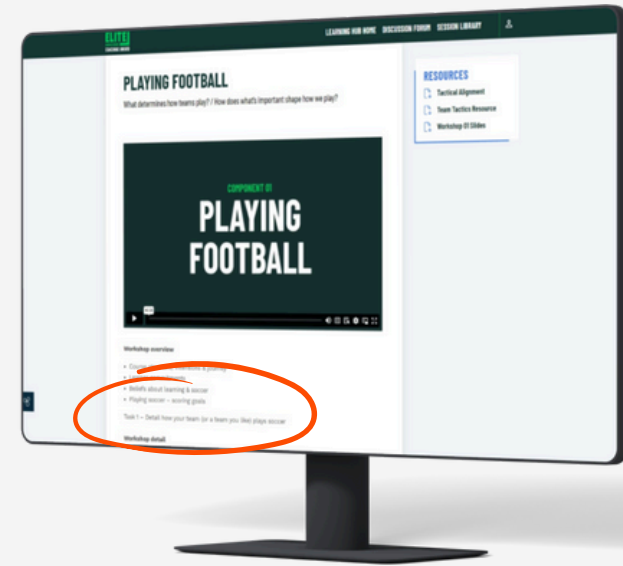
ELITE

LEARNING HUB HOME DISCUSSION FORUM SESSION LIBRARY

PLAYING FOOTBALL

What determines how teams play? / How does what's important shape how we play?

COMPONENT 01

PLAYING FOOTBALL

Workshop overview

• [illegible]
• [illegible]
• Beliefs about learning & soccer
• Playing soccer – scoring goals

Task 1 – Detail how your team (or a team you like) plays soccer

Workshop detail

RESOURCES

Tactical Alignment

Team Tactics Resource

Workshop 01 Slides